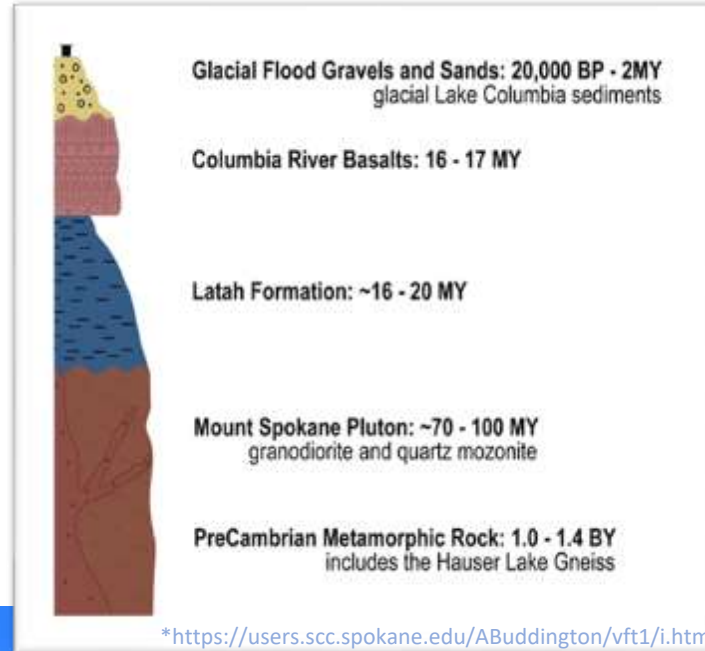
Glacial Flood Gravels and Sands: 20,000 BP - 2MY
glacial Lake Columbia sediments

Columbia River Basalts: 16 - 17 MY

Latah Formation: ~16 - 20 MY

Mount Spokane Pluton: ~70 - 100 MY
granodiorite and quartz mozonite

PreCambrian Metamorphic Rock: 1.0 - 1.4 BY
includes the Hauser Lake Gneiss

*https://users.scc.spokane.edu/ABuddington/vft1/i.htm